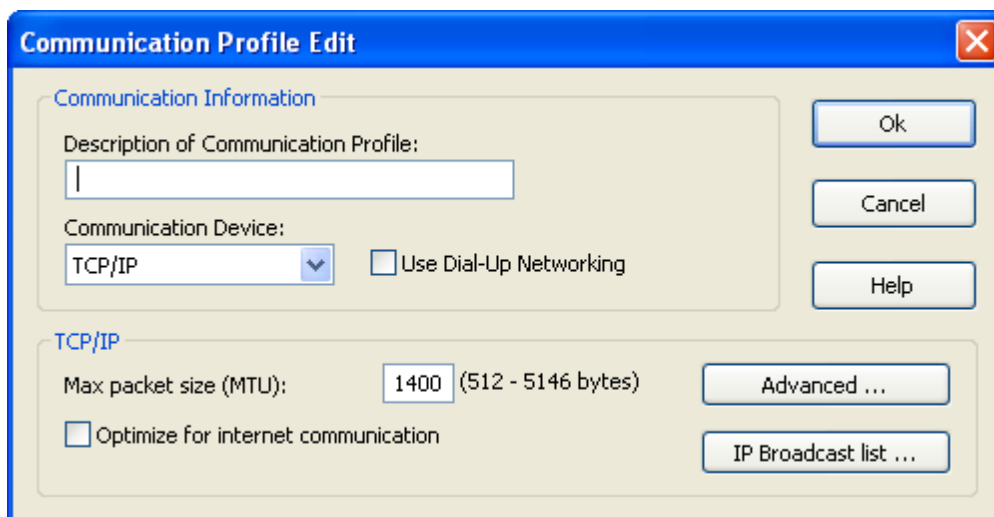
Communication Profile Edit

Communication Information

Description of Communication Profile:

Communication Device:

TCP/IP

Use Dial-Up Networking

Ok

Cancel

Help

TCP/IP

Max packet size (MTU): 1400 (512 - 5146 bytes)

Optimize for internet communication

Advanced ...

IP Broadcast list ...